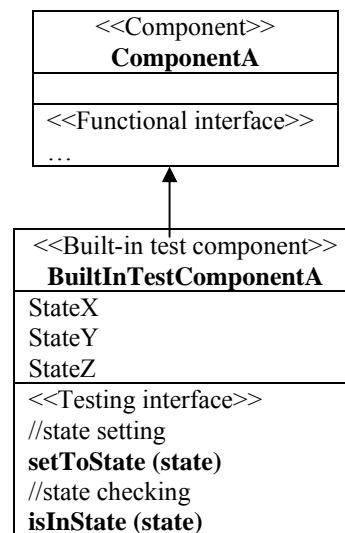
<<Component>>
ComponentA

<<Functional interface>>
…

<<Built-in test component>>
BuiltInTestComponentA

StateX
StateY
StateZ

<<Testing interface>>
//state setting
setToState (state)
//state checking
isInState (state)